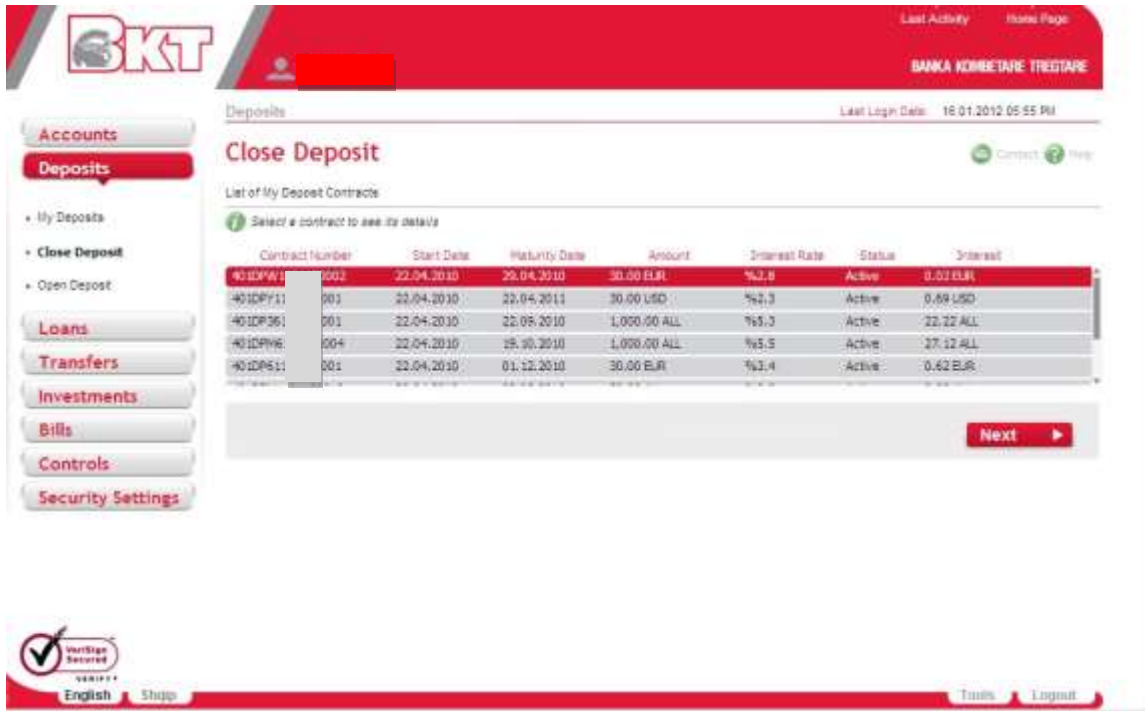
BKT

Last Activity Home Page

BANKA KOMBETARE TREGTARE

Accounts
Deposits
• My Deposits
• Close Deposit
• Open Deposit
Loans
Transfers
Investments
Bills
Controls
Security Settings

Deposits

Last Login Date: 16.01.2012 05:55 PM

Close Deposit

Contact Help

List of My Deposit Contracts

Select a contract to see its details

| Contract Number | Start Date | Maturity Date | Amount | Interest Rate | Status | Interest |
|---|---|---|---|---|---|---|
| 401DPW1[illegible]002 | 22.04.2010 | 29.04.2010 | 30.00 EUR | %2.8 | Active | 0.02 EUR |
| 401DPY1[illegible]001 | 22.04.2010 | 22.04.2011 | 30.00 USD | %2.3 | Active | 0.69 USD |
| 401DP361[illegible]001 | 22.04.2010 | 22.09.2010 | 1,000.00 ALL | %5.3 | Active | 22.22 ALL |
| 401DPW6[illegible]004 | 22.04.2010 | 19.10.2010 | 1,000.00 ALL | %5.5 | Active | 27.12 ALL |
| 401DP61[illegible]001 | 22.04.2010 | 01.12.2010 | 30.00 EUR | %3.4 | Active | 0.62 EUR |

Next

VeriSign Secured VERIFY

English Shqip

Tools Logout